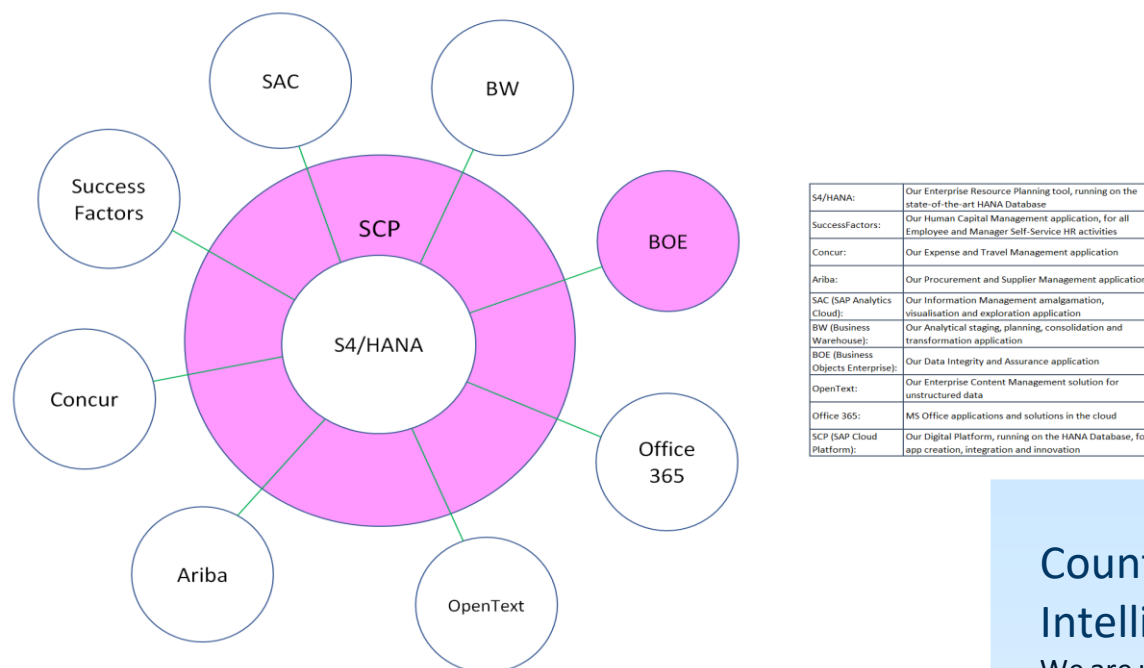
SAC

BW

Success Factors

SCP

BOE

S4/HANA

Concur

Office 365

Ariba

OpenText

| S4/HANA: | Our Enterprise Resource Planning tool, running on the state-of-the-art HANA Database |
|---|---|
| SuccessFactors: | Our Human Capital Management application, for all Employee and Manager Self-Service HR activities |
| Concur: | Our Expense and Travel Management application |
| Ariba: | Our Procurement and Supplier Management application |
| SAC (SAP Analytics Cloud): | Our Information Management amalgamation, visualisation and exploration application |
| BW (Business Warehouse): | Our Analytical staging, planning, consolidation and transformation application |
| BOE (Business Objects Enterprise): | Our Data Integrity and Assurance application |
| OpenText: | Our Enterprise Content Management solution for unstructured data |
| Office 365: | MS Office applications and solutions in the cloud |
| SCP (SAP Cloud Platform): | Our Digital Platform, running on the HANA Database, fo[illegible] app creation, integration and innovation |

Coun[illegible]
Intelli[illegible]
We are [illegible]